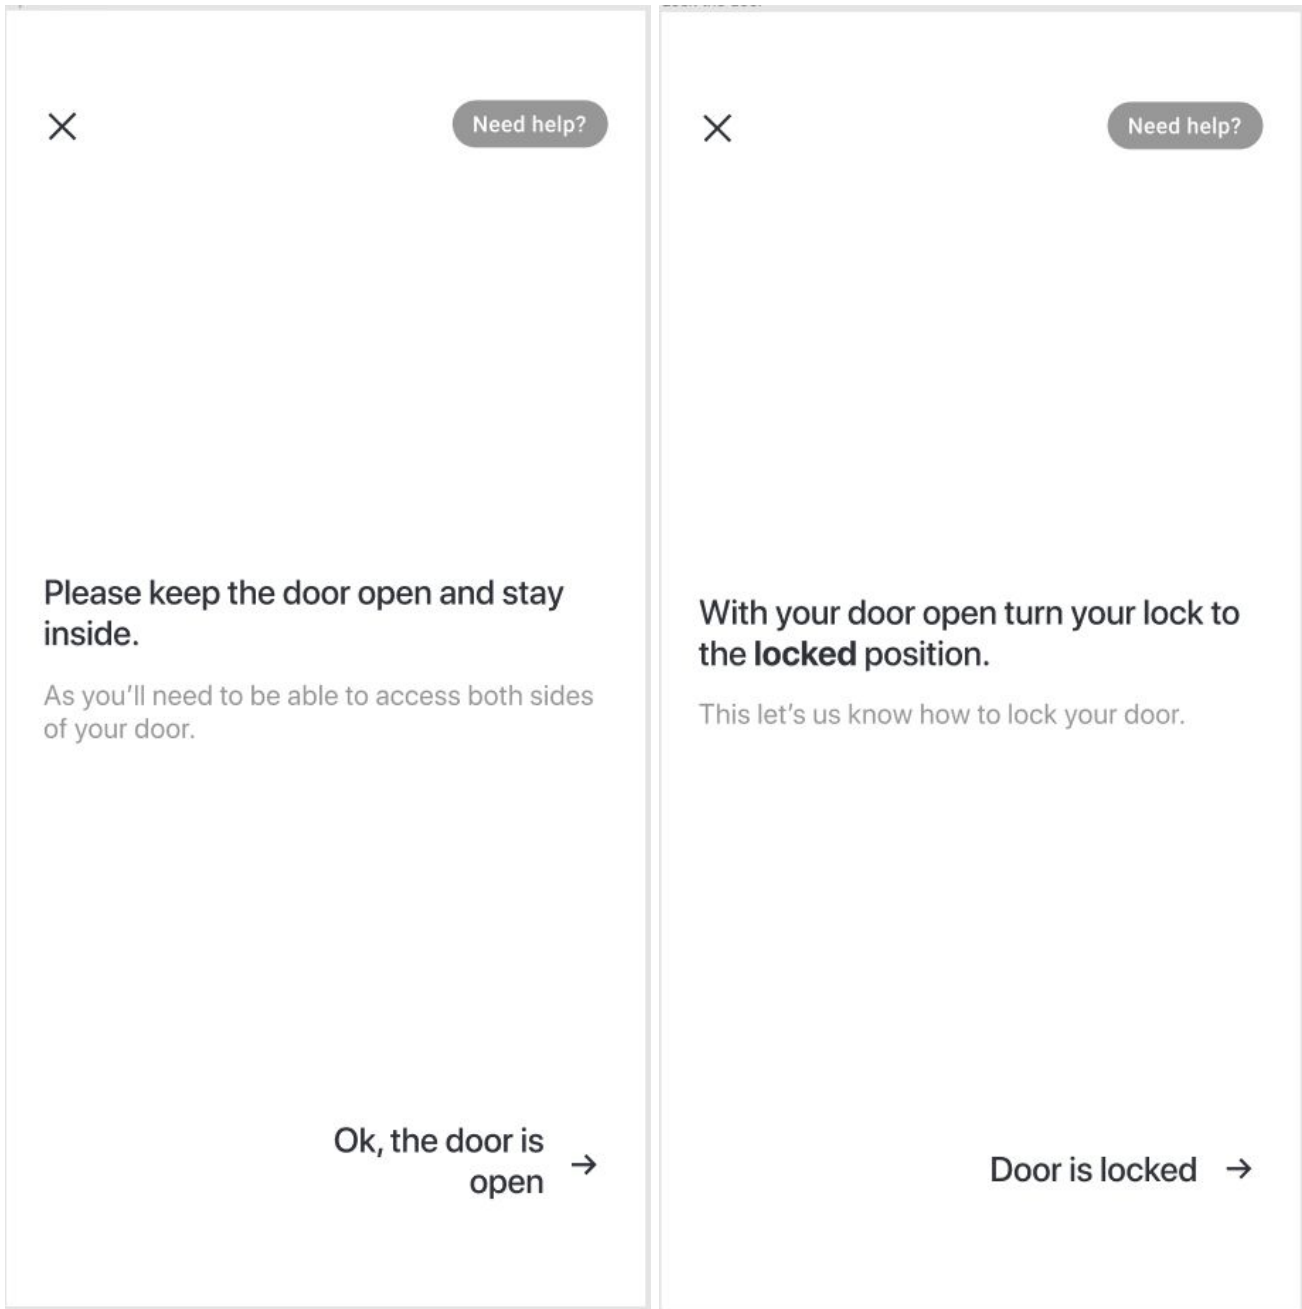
Need help?

Please keep the door open and stay inside.

As you'll need to be able to access both sides of your door.

Ok, the door is open →

Need help?

With your door open turn your lock to the **locked** position.

This let's us know how to lock your door.

Door is locked →